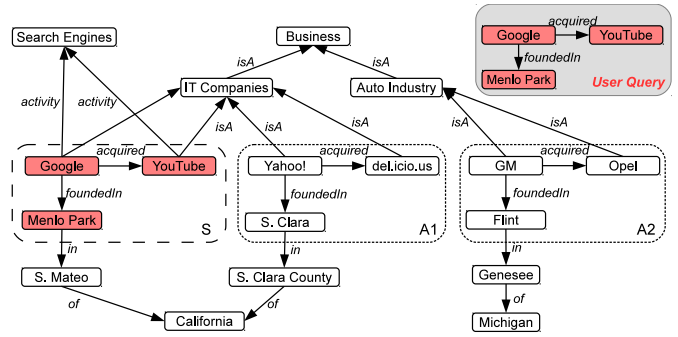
Google
acquired
YouTube
foundedIn
Menlo Park
User Query

Search Engines
Business
isA
isA
IT Companies
Auto Industry
activity
activity
isA
isA
isA
isA
isA

Google
acquired
YouTube
foundedIn
Menlo Park
S

Yahoo!
acquired
del.icio.us
foundedIn
S. Clara
A1

GM
acquired
Opel
foundedIn
Flint
A2

in
in
in
S. Mateo
S. Clara County
Genesee
of
of
of
California
Michigan